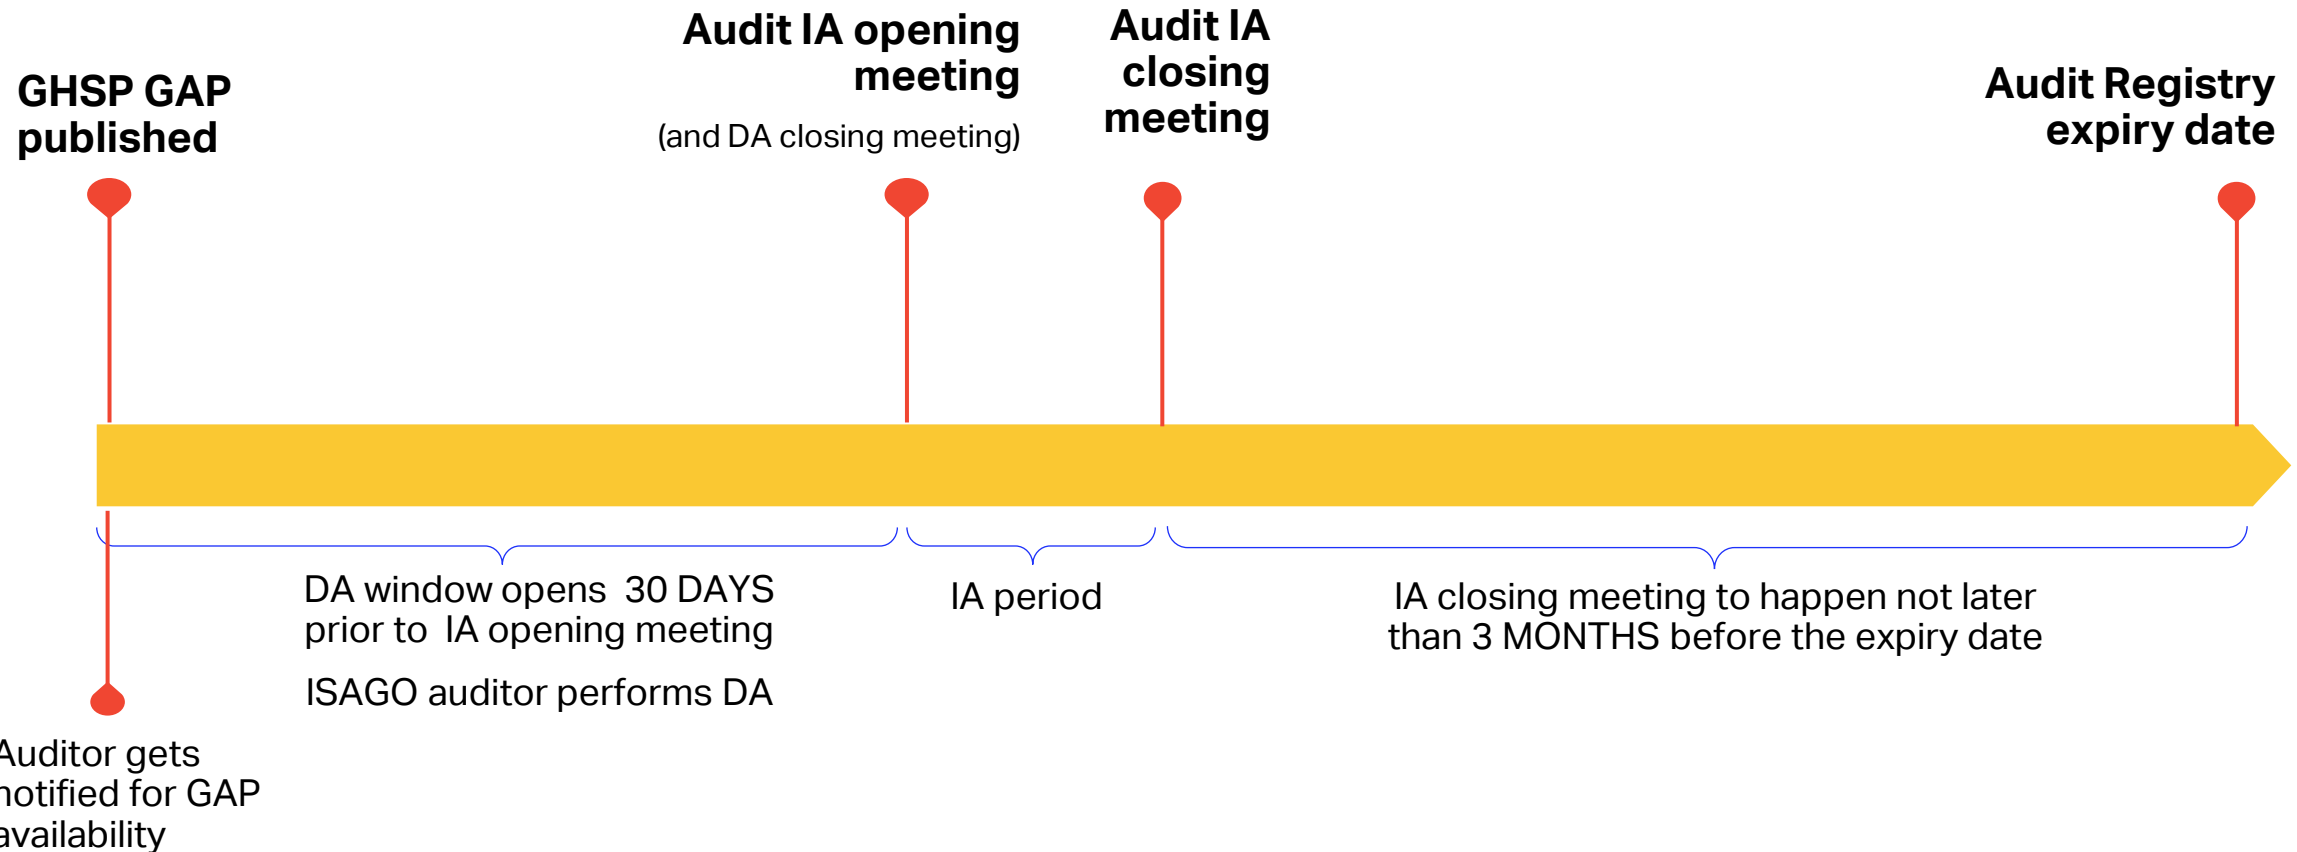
GHSP GAP published

Audit IA opening meeting

(and DA closing meeting)

Audit IA closing meeting

Audit Registry expiry date

DA window opens 30 DAYS prior to IA opening meeting

ISAGO auditor performs DA

IA period

IA closing meeting to happen not later than 3 MONTHS before the expiry date

Auditor gets notified for GAP availability